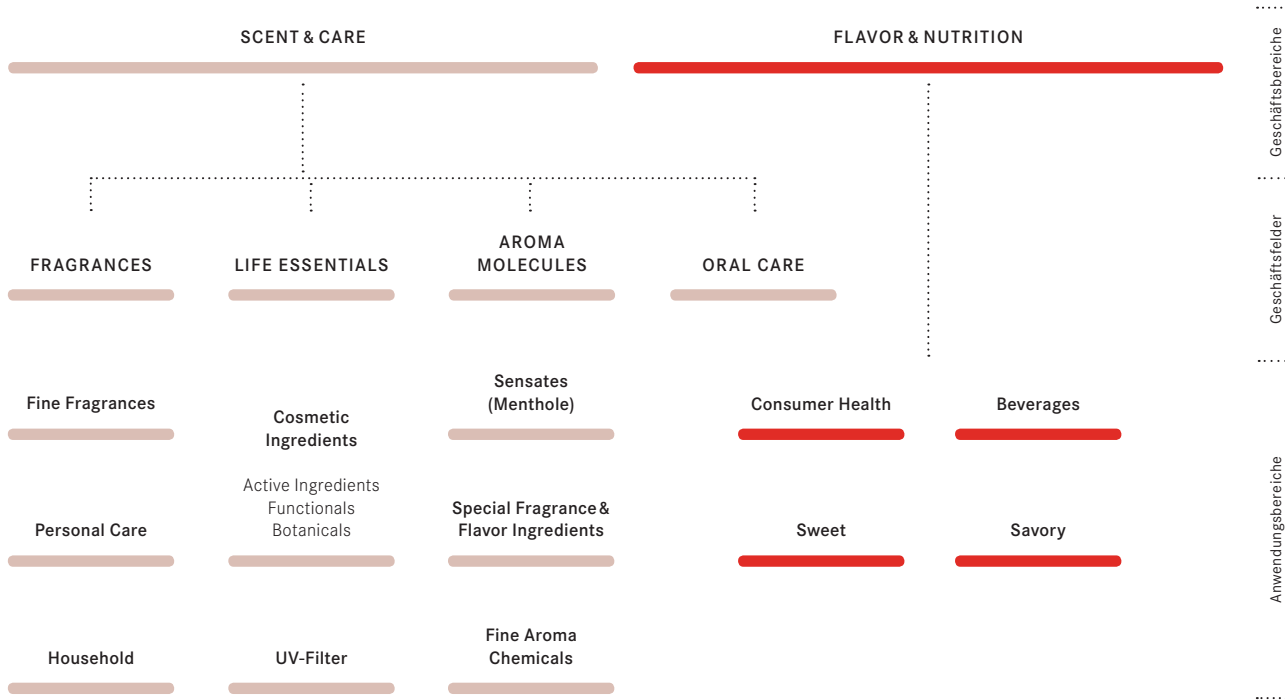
SCENT & CARE

FLAVOR & NUTRITION

Geschäftsbereiche

FRAGRANCES

LIFE ESSENTIALS

AROMA MOLECULES

ORAL CARE

Geschäftsfelder

Fine Fragrances

Personal Care

Household

Cosmetic Ingredients

Active Ingredients
Functionals
Botanicals

UV-Filter

Sensates (Menthole)

Special Fragrance & Flavor Ingredients

Fine Aroma Chemicals

Consumer Health

Beverages

Sweet

Savory

Anwendungsbereiche